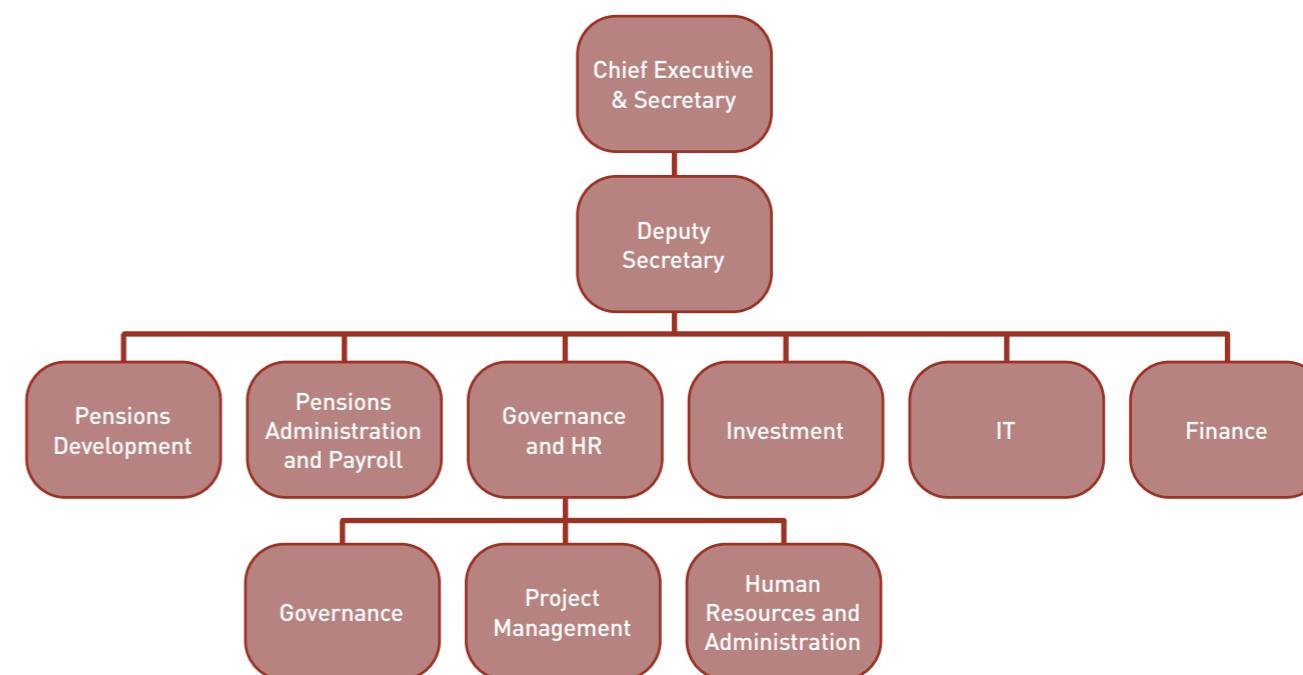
Chief Executive & Secretary

Deputy Secretary

Pensions Development

Pensions Administration and Payroll

Governance and HR

Investment

IT

Finance

Governance

Project Management

Human Resources and Administration